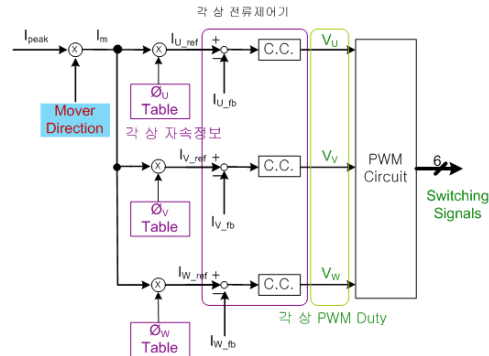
각 상 전류제어기

$I_{peak}$

$I_m$

Mover Direction

$I_{U\_ref}$

+

−

$I_{U\_fb}$

C.C.

$V_U$

$Ø_U$ Table

각 상 자속정보

$I_{V\_ref}$

+

−

$I_{V\_fb}$

C.C.

$V_V$

$Ø_V$ Table

PWM Circuit

6

Switching Signals

$I_{W\_ref}$

+

−

$I_{W\_fb}$

C.C.

$V_W$

$Ø_W$ Table

각 상 PWM Duty